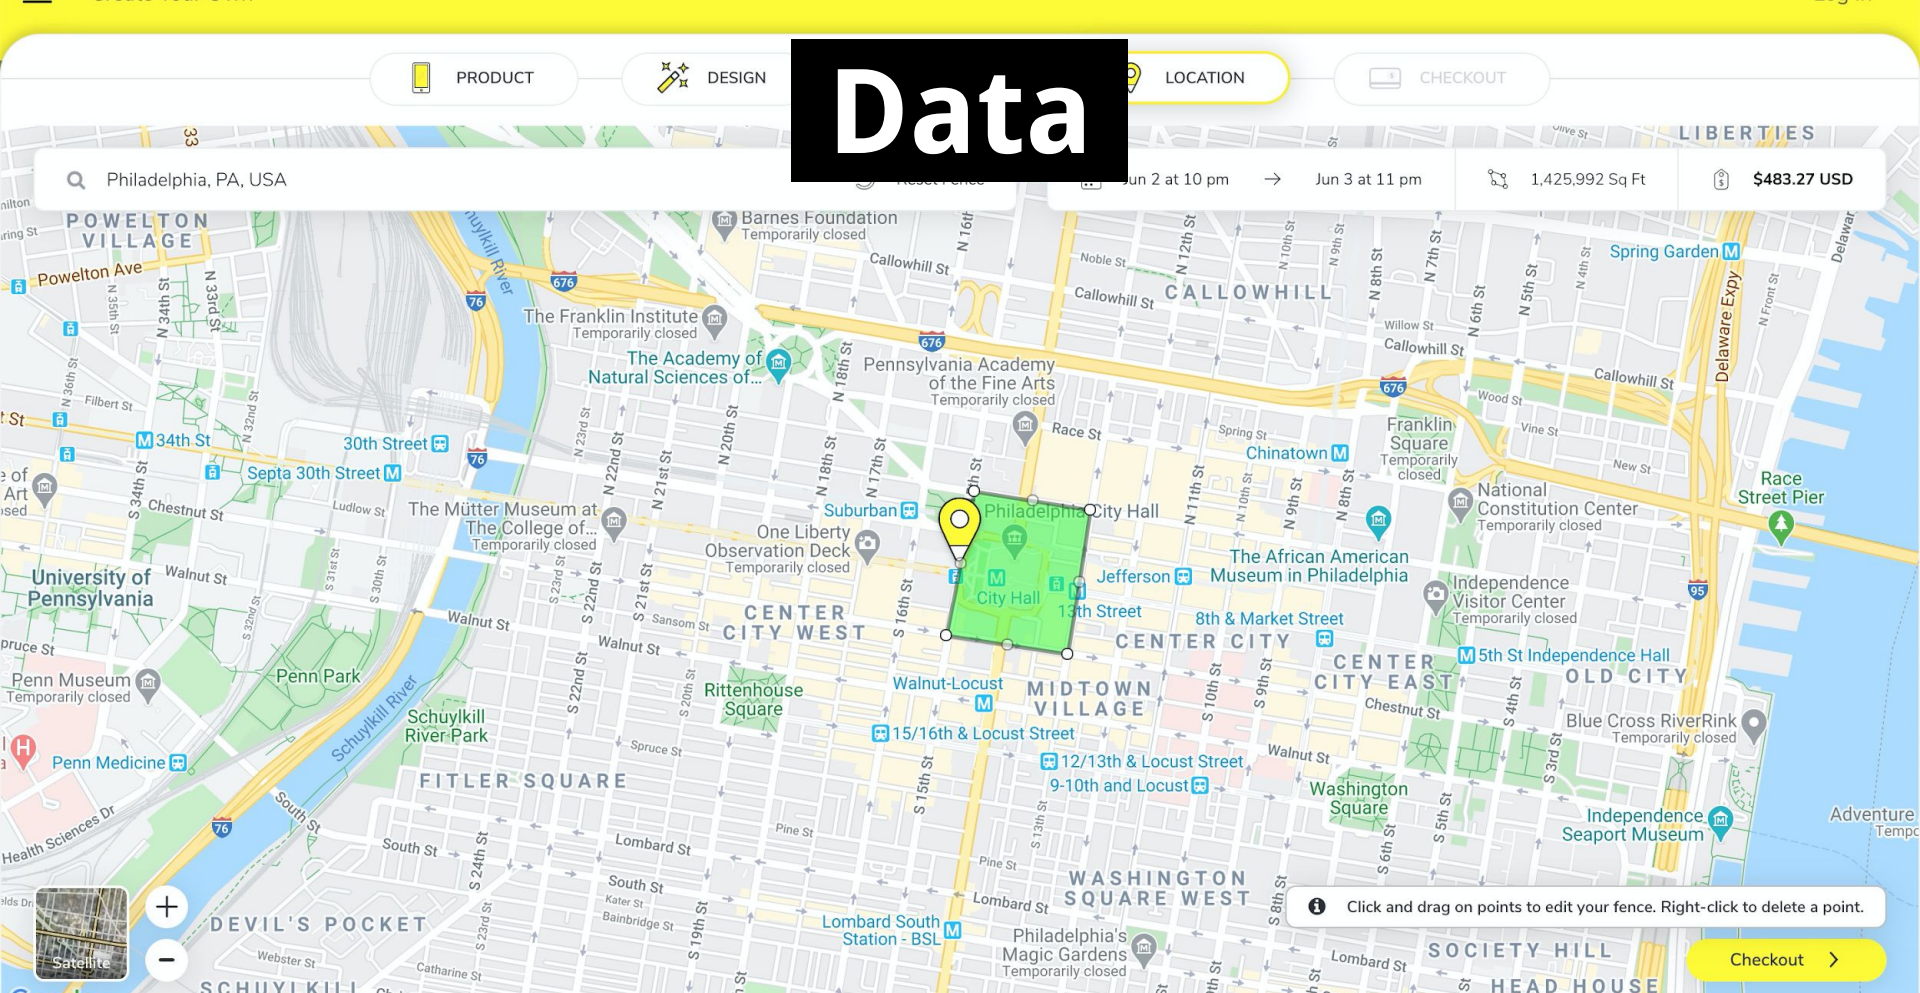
PRODUCT
DESIGN
Data
LOCATION
CHECKOUT

Philadelphia, PA, USA
Reset Fence
Jun 2 at 10 pm → Jun 3 at 11 pm
1,425,992 Sq Ft
$483.27 USD

POWELTON VILLAGE
Powelton Ave
Barnes Foundation
Temporarily closed
Callowhill St
CALLOWHILL
Spring Garden
The Franklin Institute
Temporarily closed
The Academy of Natural Sciences of...
Pennsylvania Academy of the Fine Arts
Temporarily closed
Race St
Chinatown
Franklin Square
Temporarily closed
Callowhill St
30th Street
34th St
Septa 30th Street
Chestnut St
The Mütter Museum at The College of...
Temporarily closed
One Liberty Observation Deck
Temporarily closed
Suburban
Philadelphia City Hall
City Hall
Jefferson
13th Street
The African American Museum in Philadelphia
National Constitution Center
Temporarily closed
Race Street Pier
University of Pennsylvania
Walnut St
CENTER CITY WEST
CENTER CITY
8th & Market Street
Independence Visitor Center
Temporarily closed
5th St Independence Hall
OLD CITY
CENTER CITY EAST
Penn Museum
Temporarily closed
Penn Park
Rittenhouse Square
Walnut-Locust
MIDTOWN VILLAGE
Schuylkill River Park
15/16th & Locust Street
12/13th & Locust Street
9-10th and Locust
Blue Cross RiverRink
Temporarily closed
Penn Medicine
FITLER SQUARE
Washington Square
Independence Seaport Museum
Adventure
South St
Lombard St
WASHINGTON SQUARE WEST
Click and drag on points to edit your fence. Right-click to delete a point.
DEVIL'S POCKET
Lombard South Station - BSL
Philadelphia's Magic Gardens
Temporarily closed
SOCIETY HILL
HEAD HOUSE
Satellite
Checkout